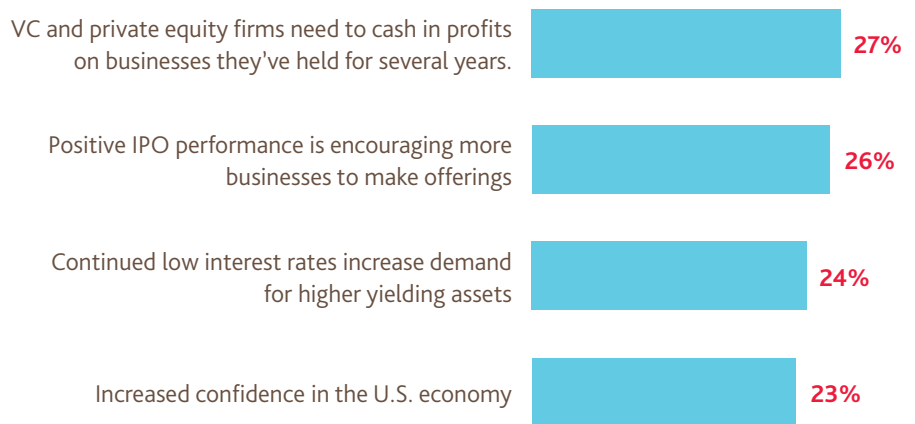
VC and private equity firms need to cash in profits on businesses they've held for several years. 27%

Positive IPO performance is encouraging more businesses to make offerings 26%

Continued low interest rates increase demand for higher yielding assets 24%

Increased confidence in the U.S. economy 23%